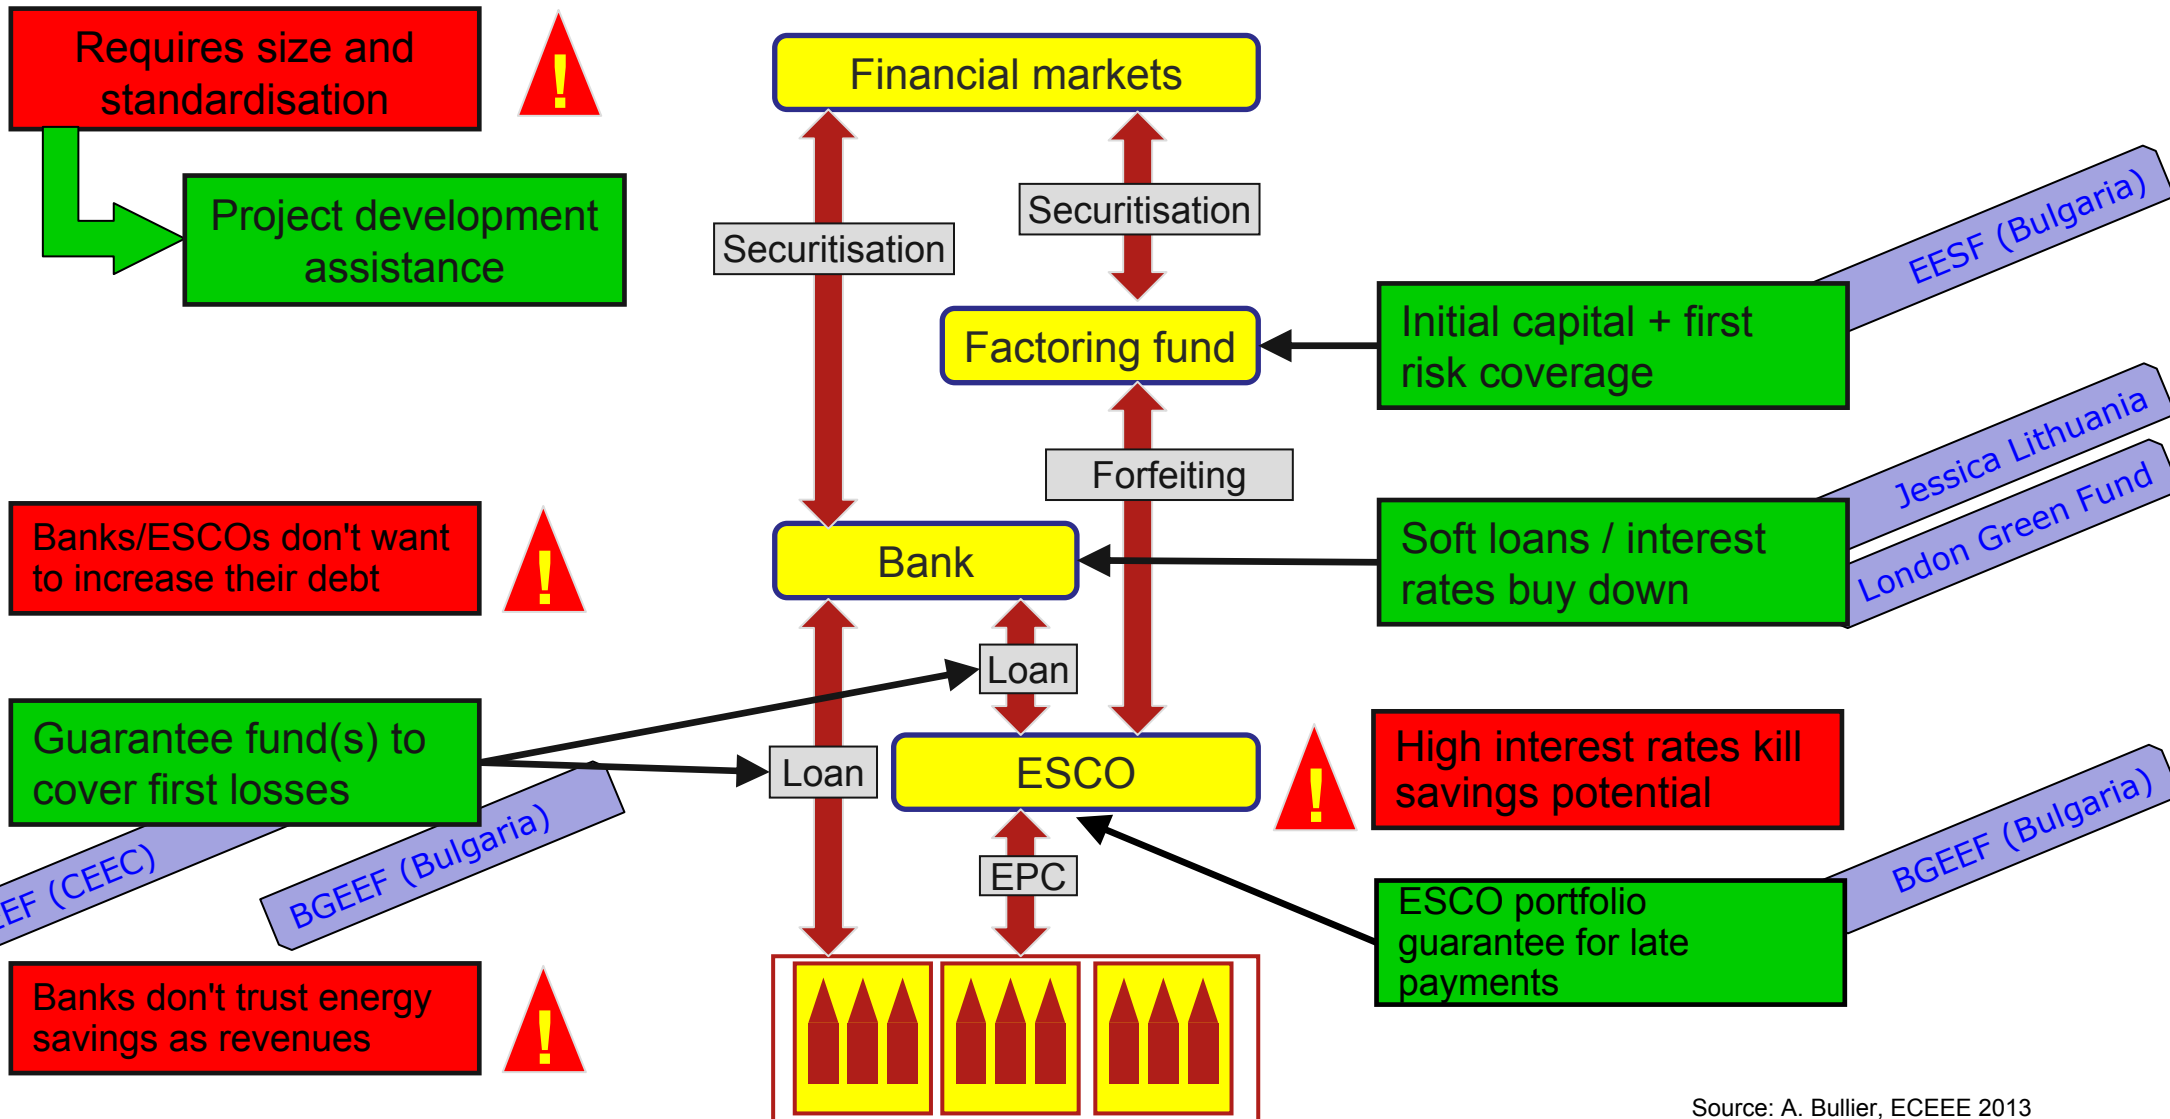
Requires size and standardisation

!

Project development assistance

Financial markets

Securitisation

Securitisation

Factoring fund

Initial capital + first risk coverage

EESF (Bulgaria)

Forfeiting

Banks/ESCOs don't want to increase their debt

!

Bank

Soft loans / interest rates buy down

Jessica Lithuania

London Green Fund

Loan

Guarantee fund(s) to cover first losses

Loan

ESCO

!

High interest rates kill savings potential

EF (CEEC)

BGEEF (Bulgaria)

EPC

ESCO portfolio guarantee for late payments

BGEEF (Bulgaria)

Banks don't trust energy savings as revenues

!

Source: A. Bullier, ECEEE 2013